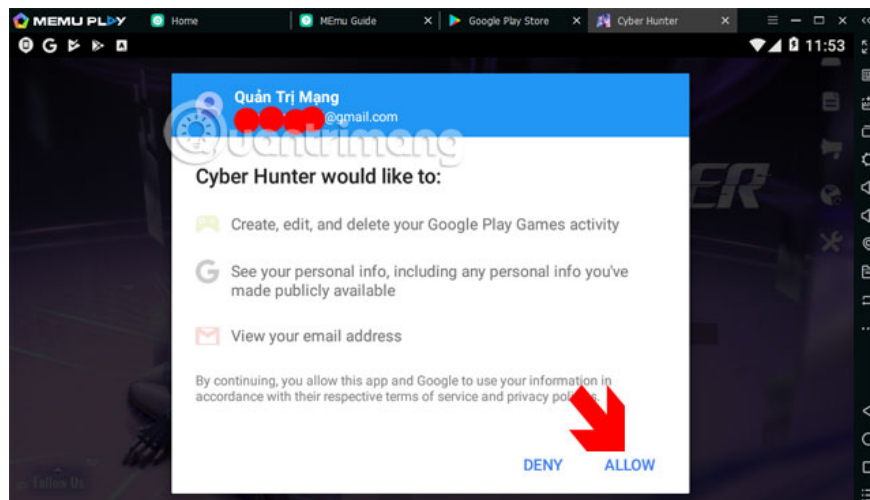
MEMU PLAY Home MEmu Guide Google Play Store Cyber Hunter

11:53

Quản Trị Mạng
@gmail.com

quantrimang

Cyber Hunter would like to:

Create, edit, and delete your Google Play Games activity

See your personal info, including any personal info you've made publicly available

View your email address

By continuing, you allow this app and Google to use your information in accordance with their respective terms of service and privacy policies.

DENY ALLOW

Follow Us